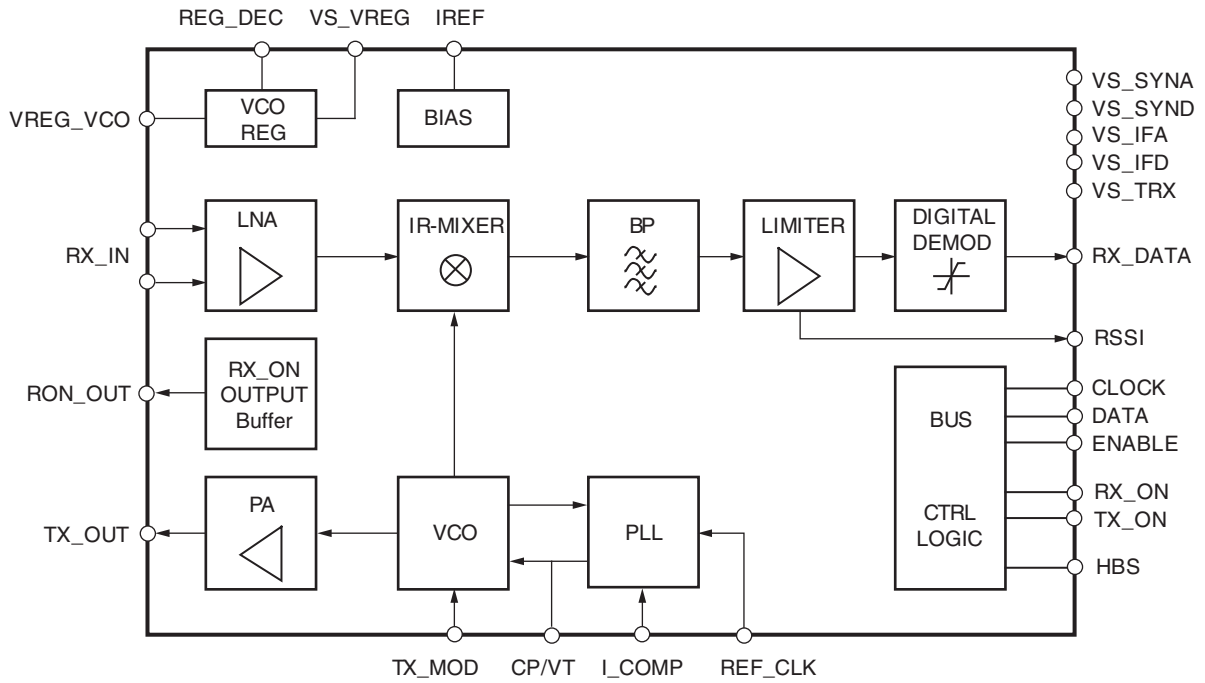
REG_DEC VS_VREG IREF

VREG_VCO

VCO REG

BIAS

VS_SYNA
VS_SYND
VS_IFA
VS_IFD
VS_TRX

RX_IN

LNA

IR-MIXER

BP

LIMITER

DIGITAL DEMOD

RX_DATA

RSSI

RON_OUT

RX_ON OUTPUT Buffer

BUS

CLOCK
DATA
ENABLE

CTRL LOGIC

RX_ON
TX_ON

TX_OUT

PA

VCO

PLL

HBS

TX_MOD CP/VT I_COMP REF_CLK